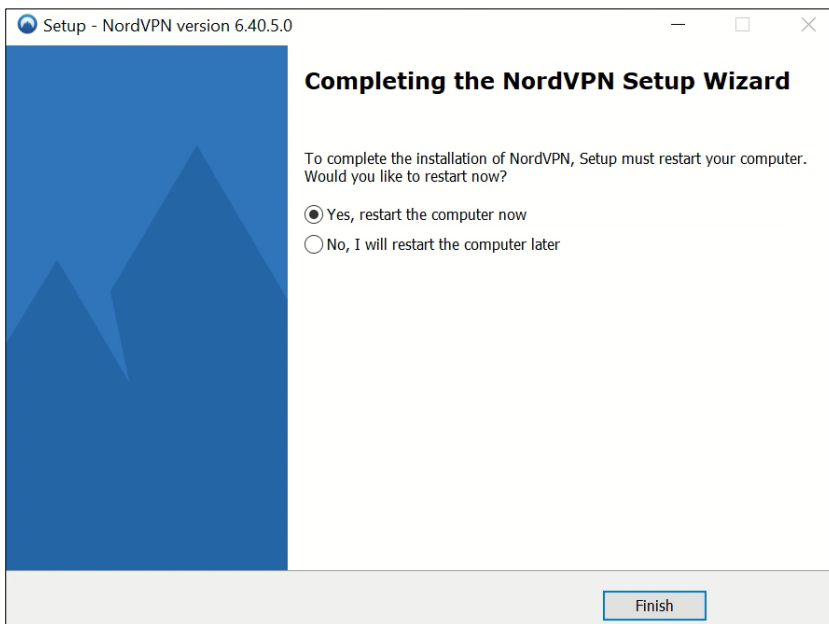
Setup - NordVPN version 6.40.5.0

Completing the NordVPN Setup Wizard

To complete the installation of NordVPN, Setup must restart your computer. Would you like to restart now?

Yes, restart the computer now

No, I will restart the computer later

Finish